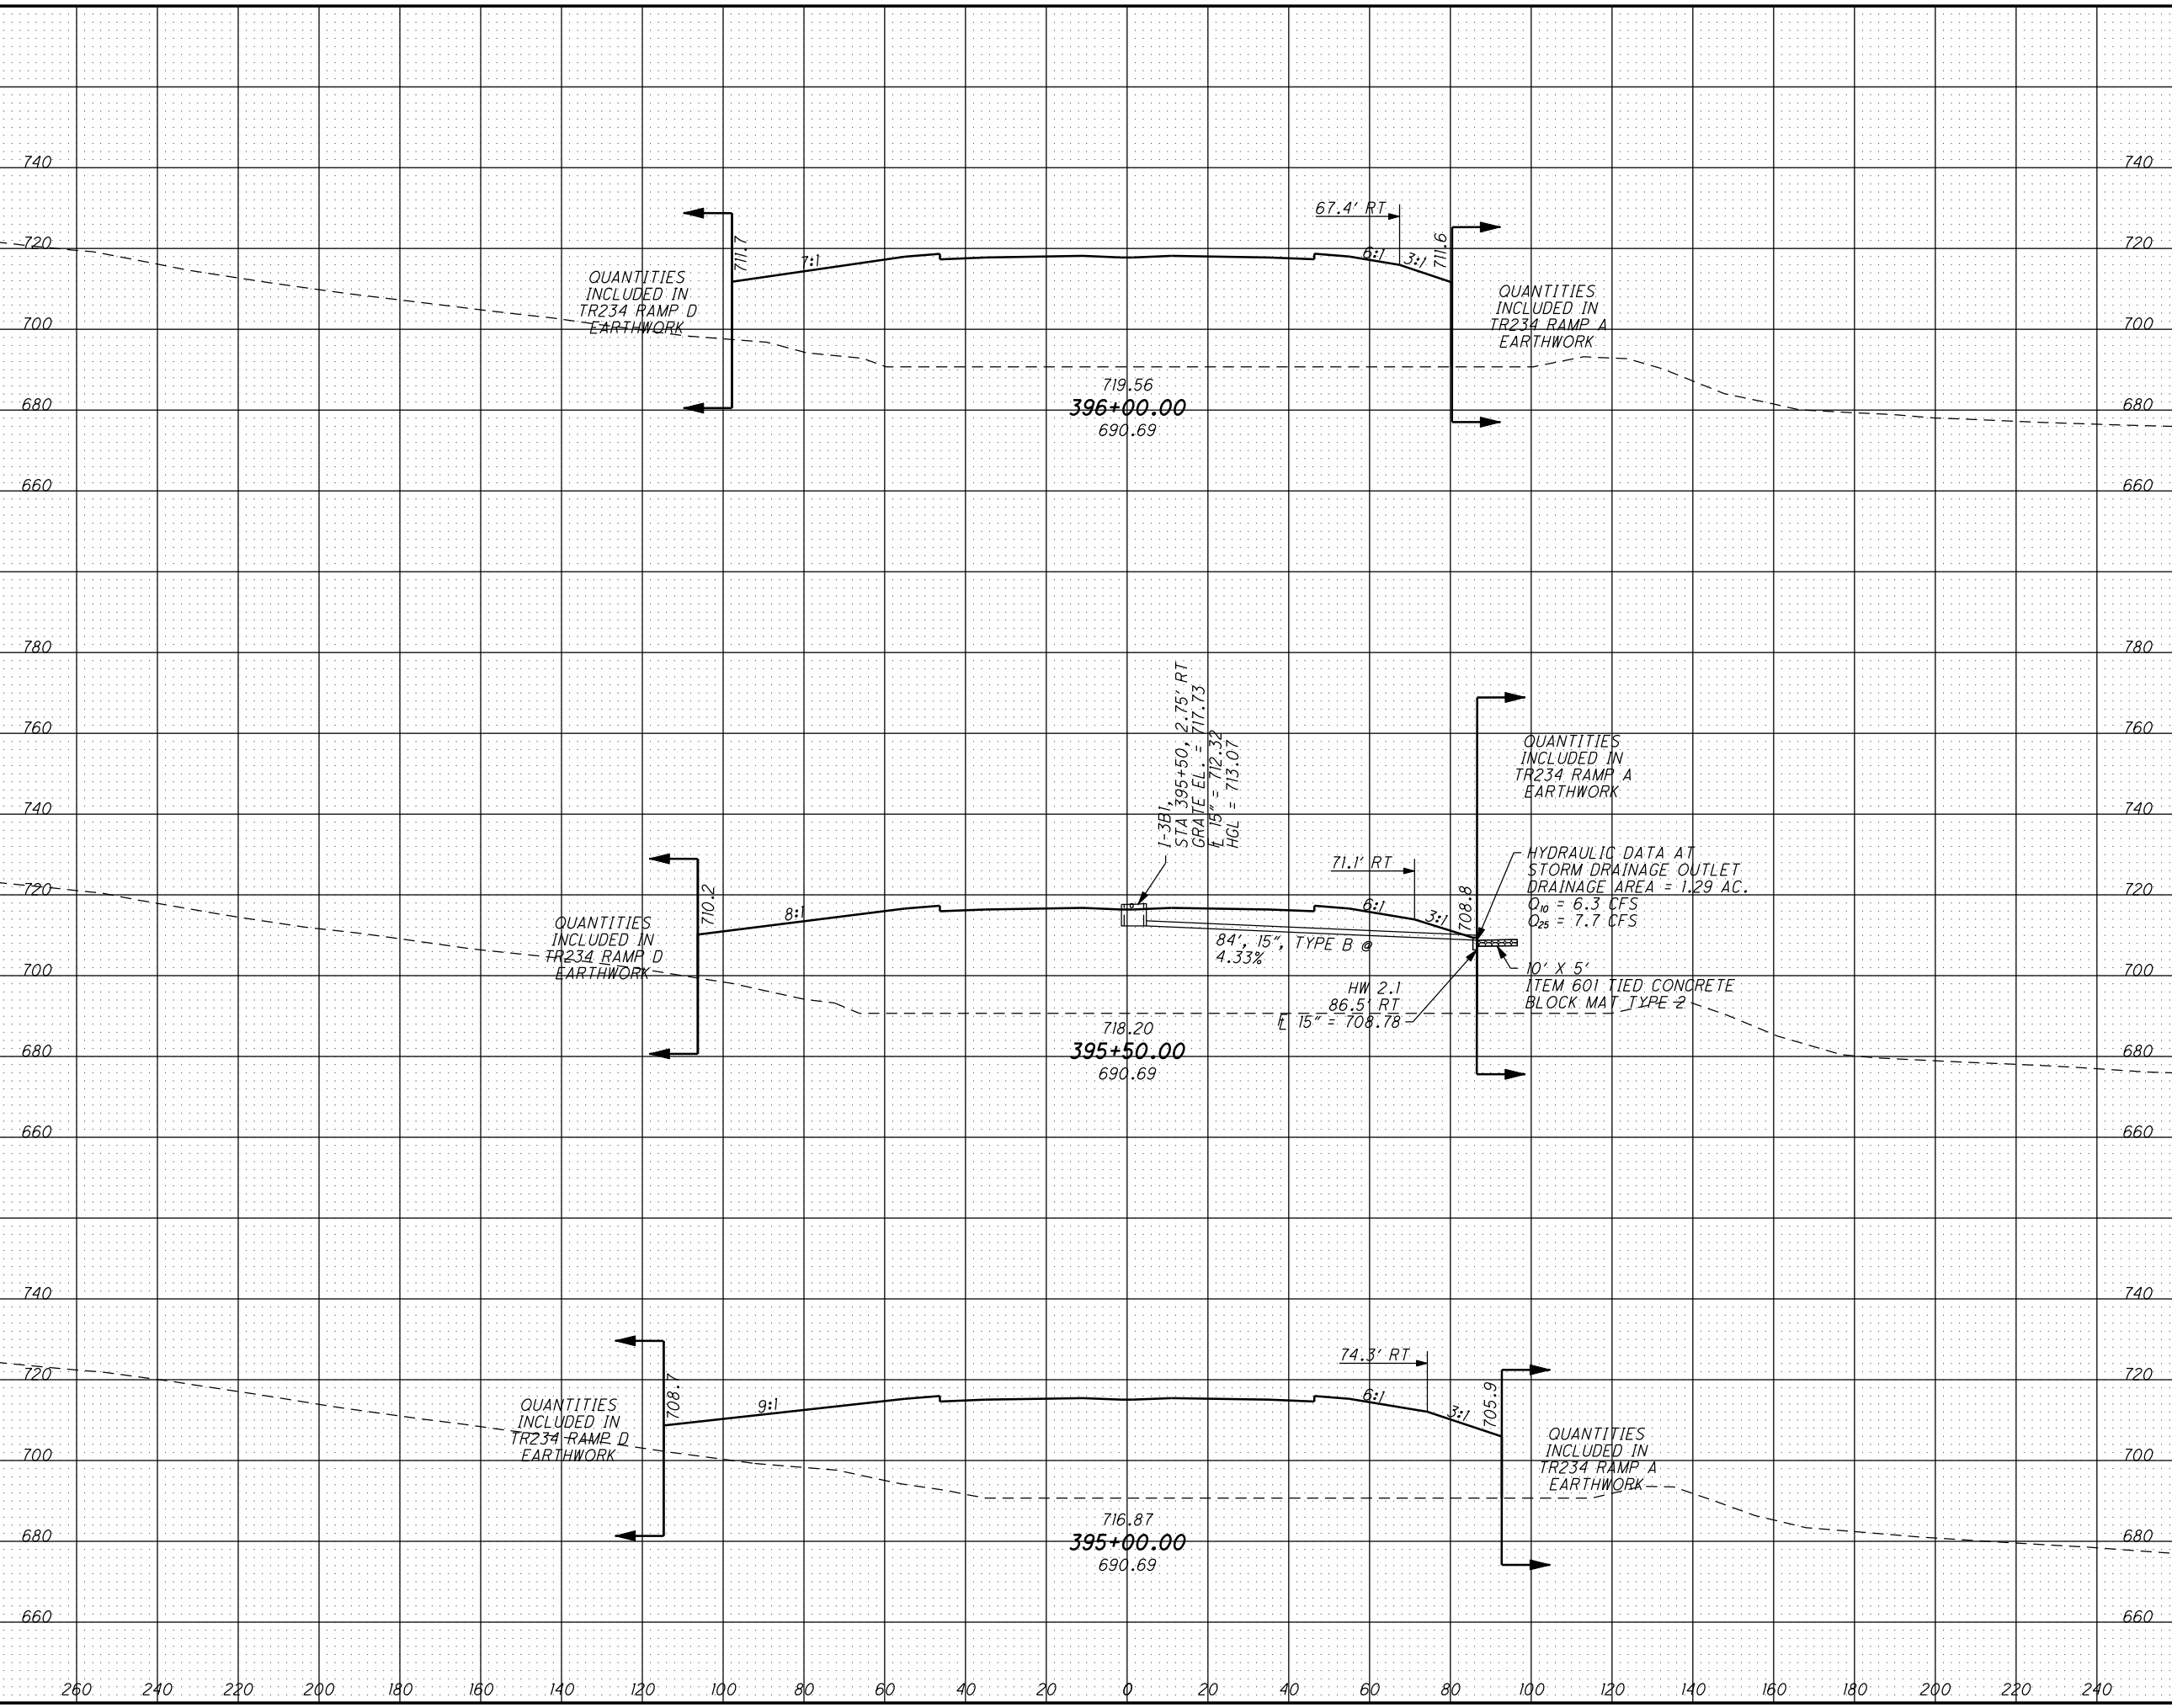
740
720
700
680
660

740
720
700
680
660

67.4' RT
711.7
7:1
6:1
3:1
711.6
QUANTITIES INCLUDED IN TR234 RAMP D EARTHWORK
QUANTITIES INCLUDED IN TR234 RAMP A EARTHWORK
719.56
396+00.00
690.69

780
760
740
720
700
680
660

780
760
740
720
700
680
660

I-3B1, STA 395+50, 2.75' RT GRATE EL. = 717.73 ℄ 15" = 712.32 HGL = 713.07
QUANTITIES INCLUDED IN TR234 RAMP A EARTHWORK
71.1' RT
HYDRAULIC DATA AT STORM DRAINAGE OUTLET DRAINAGE AREA = 1.29 AC. $Q_{10}$ = 6.3 CFS $Q_{25}$ = 7.7 CFS
710.2
8:1
6:1
3:1
708.8
QUANTITIES INCLUDED IN TR234 RAMP D EARTHWORK
84', 15", TYPE B @ 4.33%
10' X 5' ITEM 601 TIED CONCRETE BLOCK MAT TYPE 2
HW 2.1
86.5' RT
℄ 15" = 708.78
718.20
395+50.00
690.69

740
720
700
680
660

740
720
700
680
660

74.3' RT
708.7
9:1
6:1
3:1
705.9
QUANTITIES INCLUDED IN TR234 RAMP D EARTHWORK
QUANTITIES INCLUDED IN TR234 RAMP A EARTHWORK
716.87
395+00.00
690.69

260 240 220 200 180 160 140 120 100 80 60 40 20 0 20 40 60 80 100 120 140 160 180 200 220 240